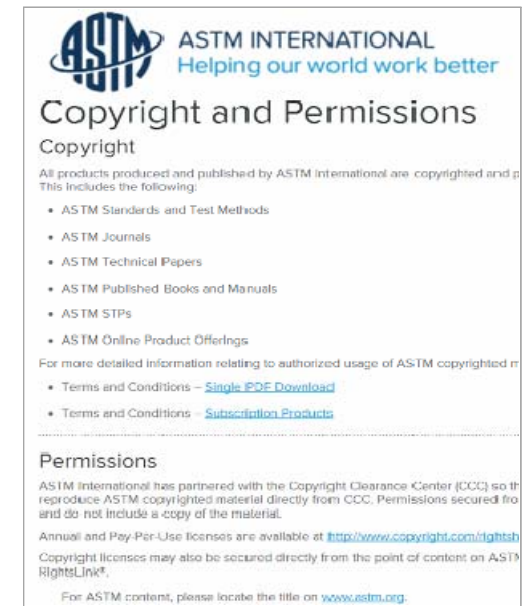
ASTM

ASTM INTERNATIONAL
Helping our world work better

Copyright and Permissions

Copyright

All products produced and published by ASTM International are copyrighted and p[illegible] This includes the following:

- ASTM Standards and Test Methods
- ASTM Journals
- ASTM Technical Papers
- ASTM Published Books and Manuals
- ASTM STPs
- ASTM Online Product Offerings

For more detailed information relating to authorized usage of ASTM copyrighted m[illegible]

- Terms and Conditions – Single PDF Download
- Terms and Conditions – Subscription Products

Permissions

ASTM International has partnered with the Copyright Clearance Center (CCC) so th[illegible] reproduce ASTM copyrighted material directly from CCC. Permissions secured fro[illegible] and do not include a copy of the material.

Annual and Pay-Per-Use licenses are available at http://www.copyright.com/rightsh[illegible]

Copyright licenses may also be secured directly from the point of content on ASTM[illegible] RightsLink®.

For ASTM content, please locate the title on www.astm.org.